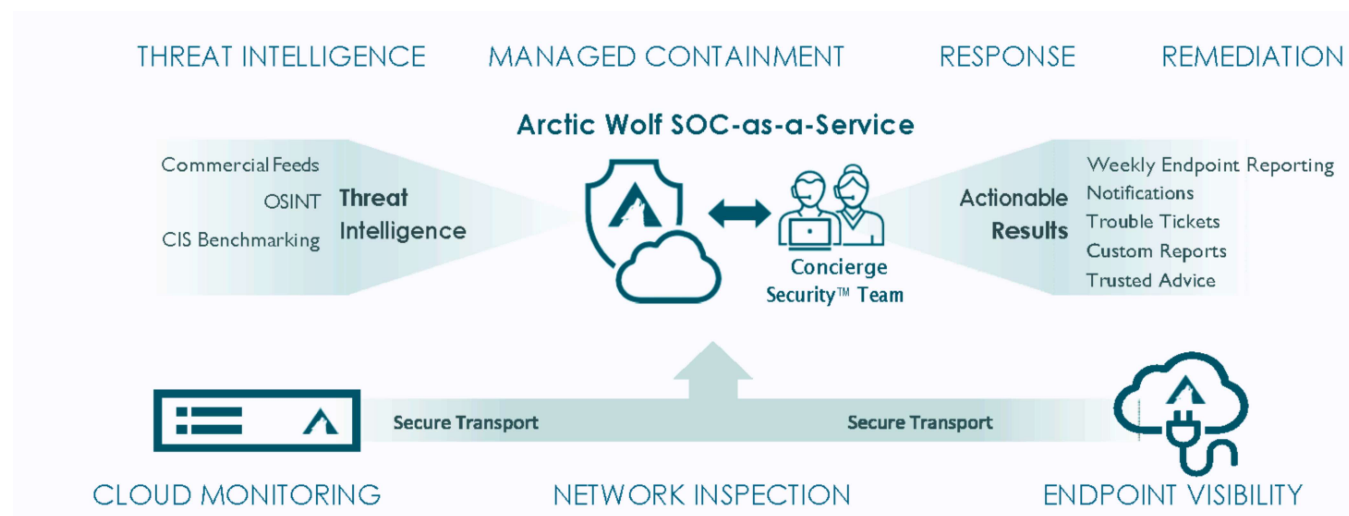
THREAT INTELLIGENCE MANAGED CONTAINMENT RESPONSE REMEDIATION

Arctic Wolf SOC-as-a-Service

Commercial Feeds
OSINT
CIS Benchmarking

Threat Intelligence

Concierge Security™ Team

Actionable Results

Weekly Endpoint Reporting
Notifications
Trouble Tickets
Custom Reports
Trusted Advice

Secure Transport

Secure Transport

CLOUD MONITORING NETWORK INSPECTION ENDPOINT VISIBILITY